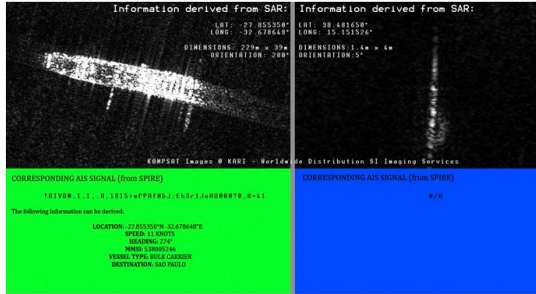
Information derived from SAR:

LAT: -27.855350°
LONG: -32.678648°

DIMENSIONS: 229m x 39m
ORIENTATION: 280°

Information derived from SAR:

LAT: 38.481650°
LONG: 15.151526°

DIMENSIONS: 1.4m x 4m
ORIENTATION: 5°

KOMPSAT Images © KARI - Worldwide Distribution SI Imaging Services

CORRESPONDING AIS SIGNAL (from SPIRE)

!AIVDM,1,1,,B,1815>wPPRfWbJ:Eh3r1JoH000070,0*61

The following information can be derived:

LOCATION: -27.855350°N -32.678648°E
SPEED: 11 KNOTS
HEADING: 274°
MMSI: 538005246
VESSEL TYPE: BULK CARRIER
DESTINATION: SAO PAULO

CORRESPONDING AIS SIGNAL (from SPIRE)

N/A